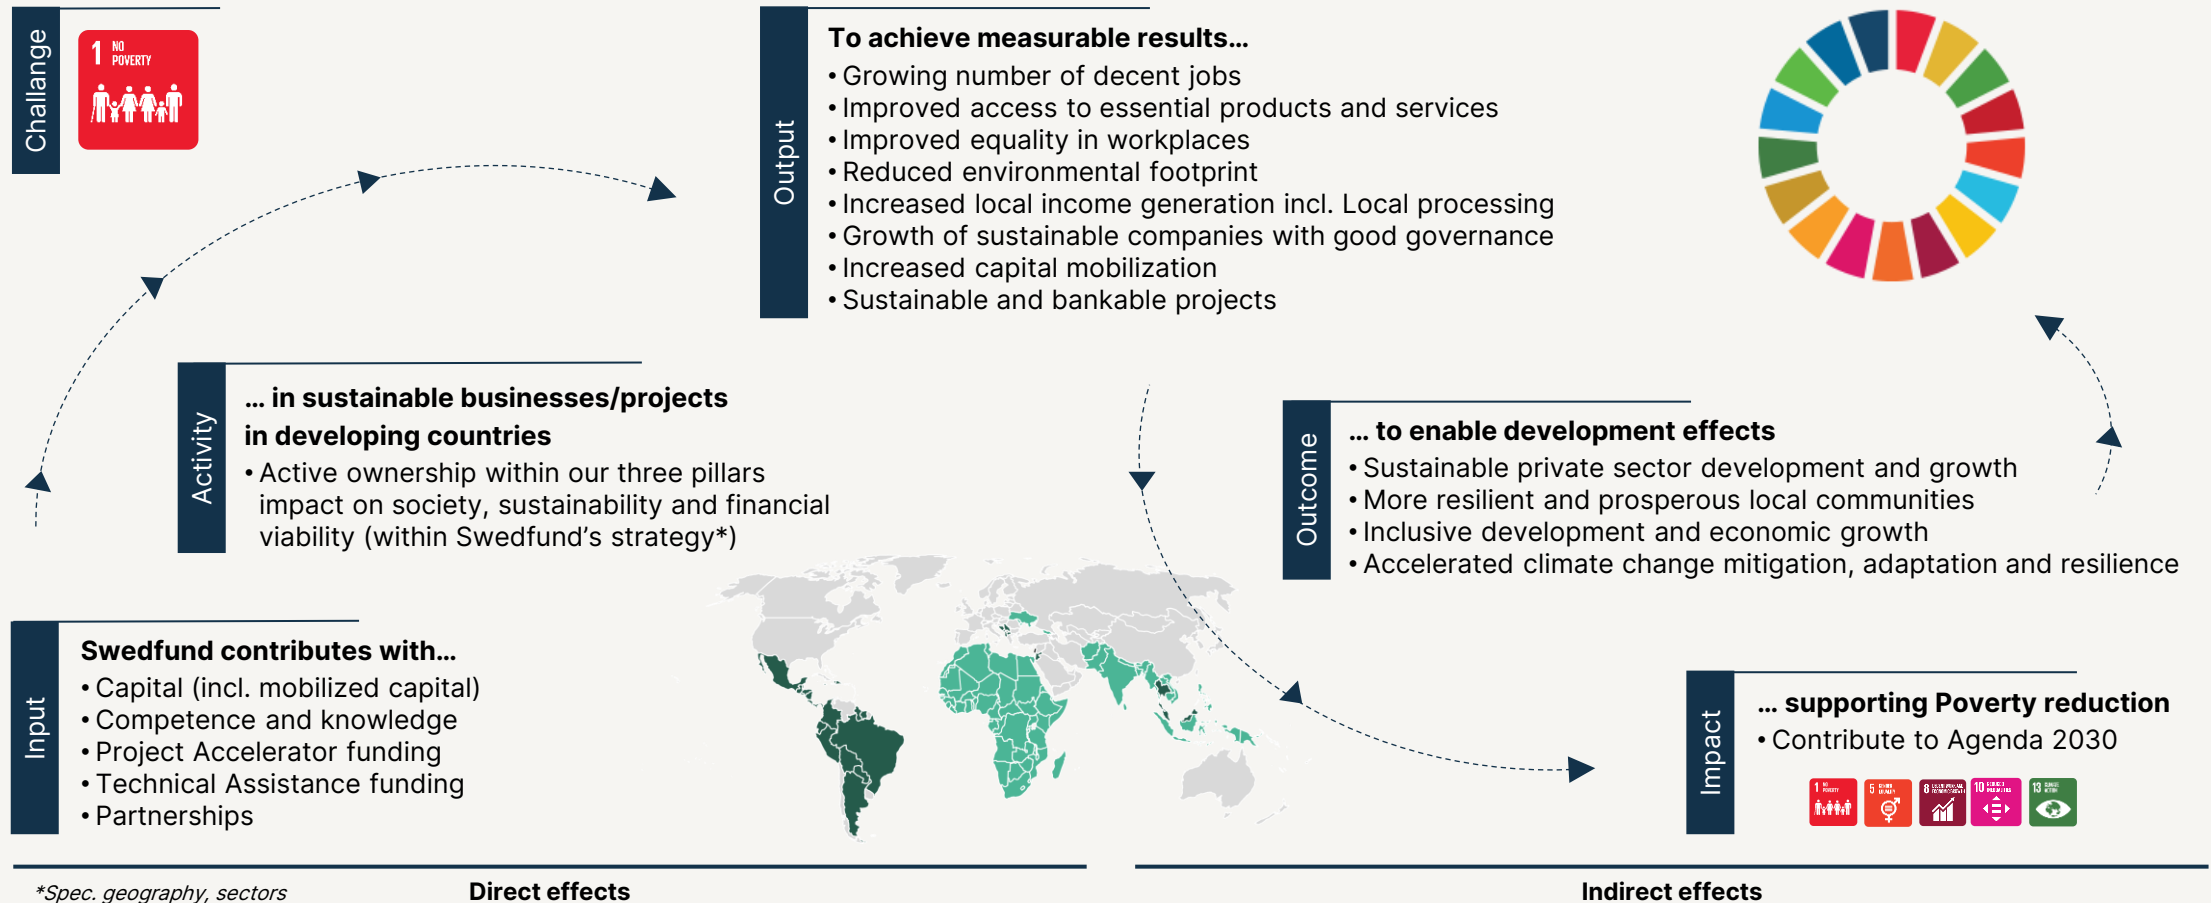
Challange

1 NO POVERTY

Output

To achieve measurable results...
• Growing number of decent jobs
• Improved access to essential products and services
• Improved equality in workplaces
• Reduced environmental footprint
• Increased local income generation incl. Local processing
• Growth of sustainable companies with good governance
• Increased capital mobilization
• Sustainable and bankable projects

Activity

... in sustainable businesses/projects in developing countries
• Active ownership within our three pillars impact on society, sustainability and financial viability (within Swedfund's strategy*)

Outcome

... to enable development effects
• Sustainable private sector development and growth
• More resilient and prosperous local communities
• Inclusive development and economic growth
• Accelerated climate change mitigation, adaptation and resilience

Input

Swedfund contributes with...
• Capital (incl. mobilized capital)
• Competence and knowledge
• Project Accelerator funding
• Technical Assistance funding
• Partnerships

Impact

... supporting Poverty reduction
• Contribute to Agenda 2030

1 5 8 10 13

*Spec. geography, sectors

Direct effects

Indirect effects